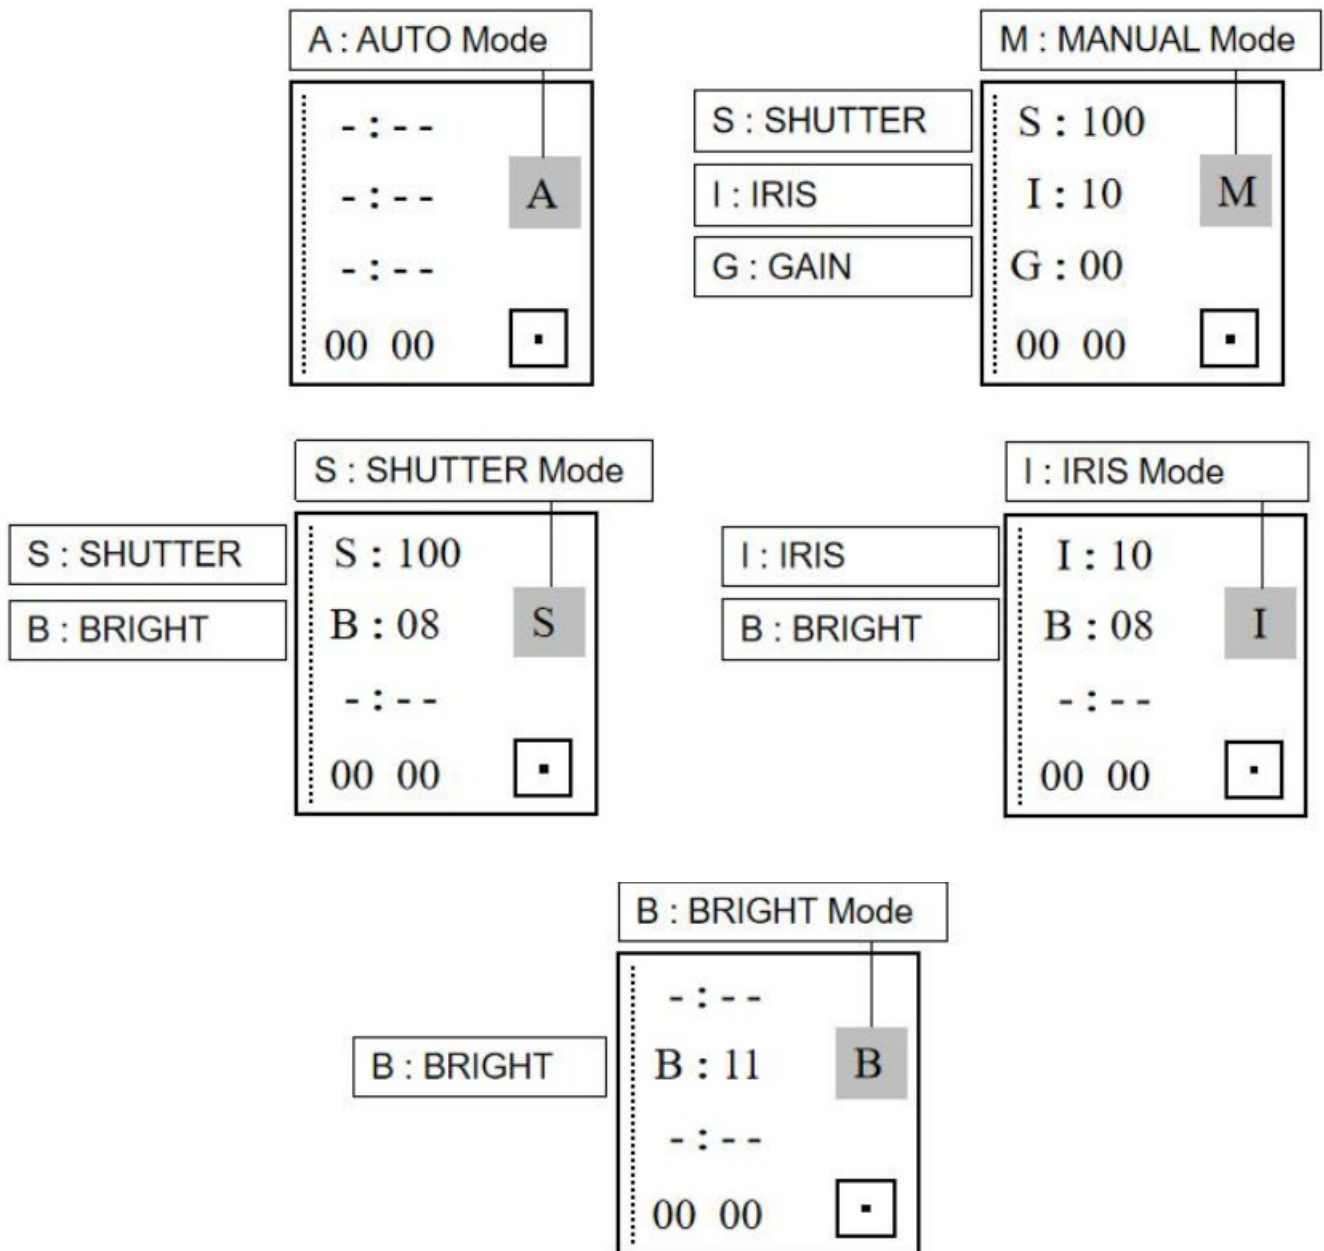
A : AUTO Mode

-:--
-:--
-:--
00 00
A

M : MANUAL Mode

S : SHUTTER
I : IRIS
G : GAIN

S : 100
I : 10
G : 00
00 00
M

S : SHUTTER Mode

S : SHUTTER
B : BRIGHT

S : 100
B : 08
-:--
00 00
S

I : IRIS Mode

I : IRIS
B : BRIGHT

I : 10
B : 08
-:--
00 00
I

B : BRIGHT Mode

B : BRIGHT

-:--
B : 11
-:--
00 00
B